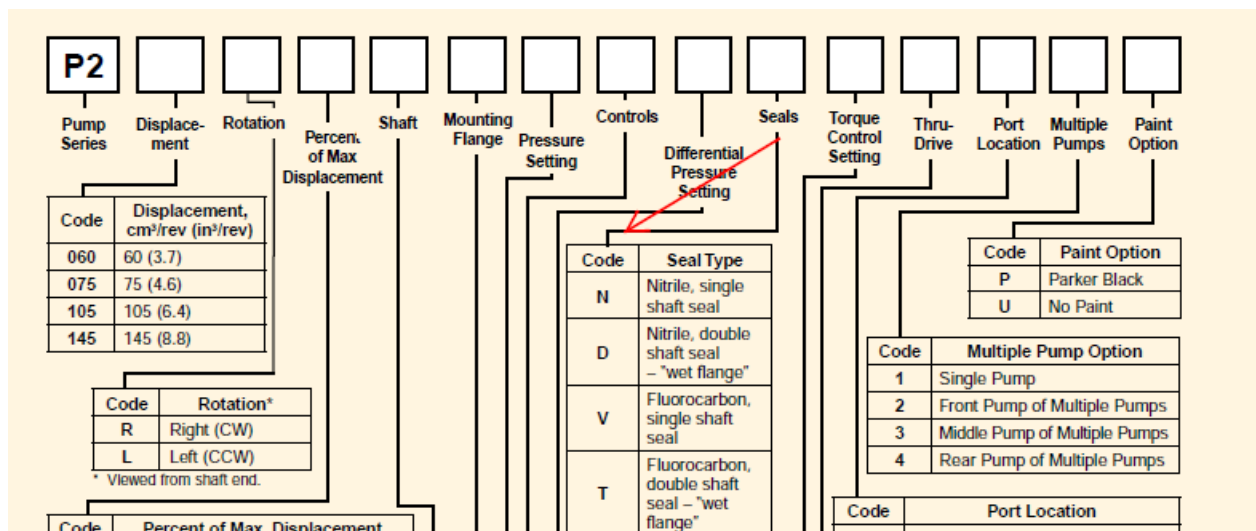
P2

Pump Series

Displacement

Rotation

Percent of Max Displacement

Shaft

Mounting Flange

Pressure Setting

Controls

Differential Pressure Setting

Seals

Torque Control Setting

Thru-Drive

Port Location

Multiple Pumps

Paint Option

| Code | Displacement, cm³/rev (in³/rev) |
|---|---|
| 060 | 60 (3.7) |
| 075 | 75 (4.6) |
| 105 | 105 (6.4) |
| 145 | 145 (8.8) |

| Code | Rotation* |
|---|---|
| R | Right (CW) |
| L | Left (CCW) |

* Viewed from shaft end.

| Code | Seal Type |
|---|---|
| N | Nitrile, single shaft seal |
| D | Nitrile, double shaft seal – "wet flange" |
| V | Fluorocarbon, single shaft seal |
| T | Fluorocarbon, double shaft seal – "wet flange" |

| Code | Paint Option |
|---|---|
| P | Parker Black |
| U | No Paint |

| Code | Multiple Pump Option |
|---|---|
| 1 | Single Pump |
| 2 | Front Pump of Multiple Pumps |
| 3 | Middle Pump of Multiple Pumps |
| 4 | Rear Pump of Multiple Pumps |

| Code | Port Location |
|---|---|

| Code | Percent of Max. Displacement |
|---|---|